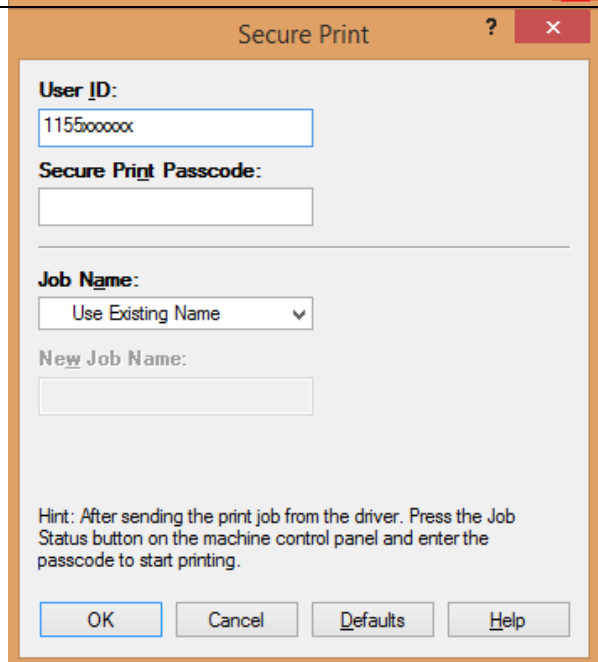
Secure Print

?

×

User ID:

1155xxxxxx

Secure Print Passcode:

Job Name:

Use Existing Name

New Job Name:

Hint: After sending the print job from the driver. Press the Job Status button on the machine control panel and enter the passcode to start printing.

OK

Cancel

Defaults

Help